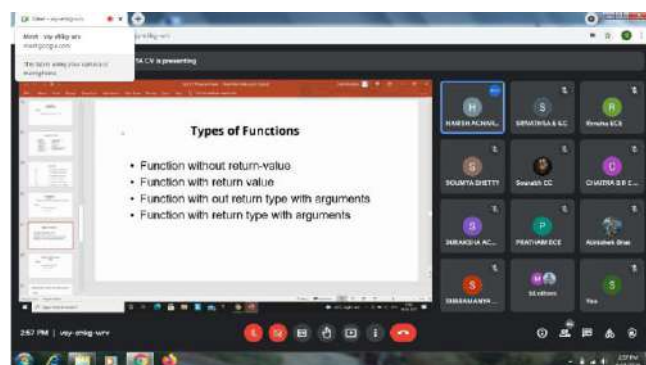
Meet - vsy-ehkg-wrv

Meet - vsy-ehkg-wrv
meet.google.com

This tab is using your camera or microphone

TA CV is presenting

Types of Functions

• Function without return-value
• Function with return value
• Function with out return type with arguments
• Function with return type with arguments

HARISH ACHAR...
SRIVATHSA B S.C.
Shruthi ECE
SOUMYA SHETTY
Sourabh CC
CHAITRA B R C...
SHRADDHA AC...
PRATHAM ECE
Abhishek Bhat
SHRAVANYA...
54 others
You

2:57 PM | vsy-ehkg-wrv